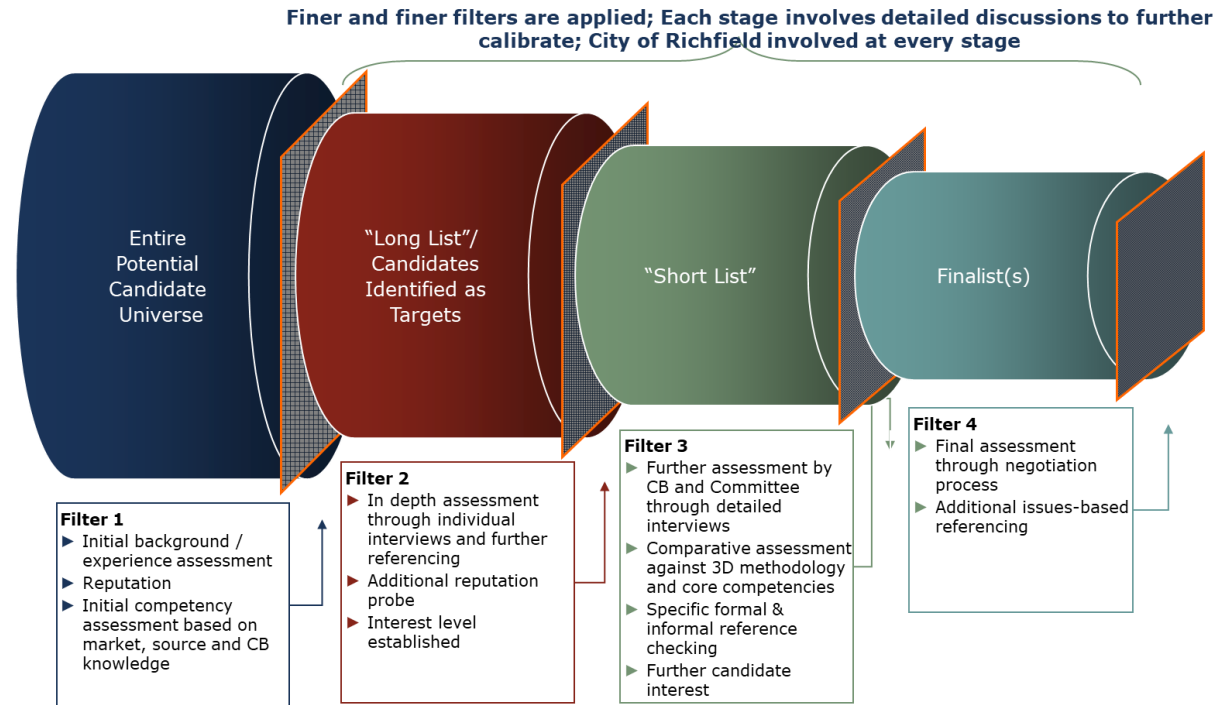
Finer and finer filters are applied; Each stage involves detailed discussions to further calibrate; City of Richfield involved at every stage

Entire Potential Candidate Universe

“Long List”/ Candidates Identified as Targets

“Short List”

Finalist(s)

Filter 1
► Initial background / experience assessment
► Reputation
► Initial competency assessment based on market, source and CB knowledge

Filter 2
► In depth assessment through individual interviews and further referencing
► Additional reputation probe
► Interest level established

Filter 3
► Further assessment by CB and Committee through detailed interviews
► Comparative assessment against 3D methodology and core competencies
► Specific formal & informal reference checking
► Further candidate interest

Filter 4
► Final assessment through negotiation process
► Additional issues-based referencing